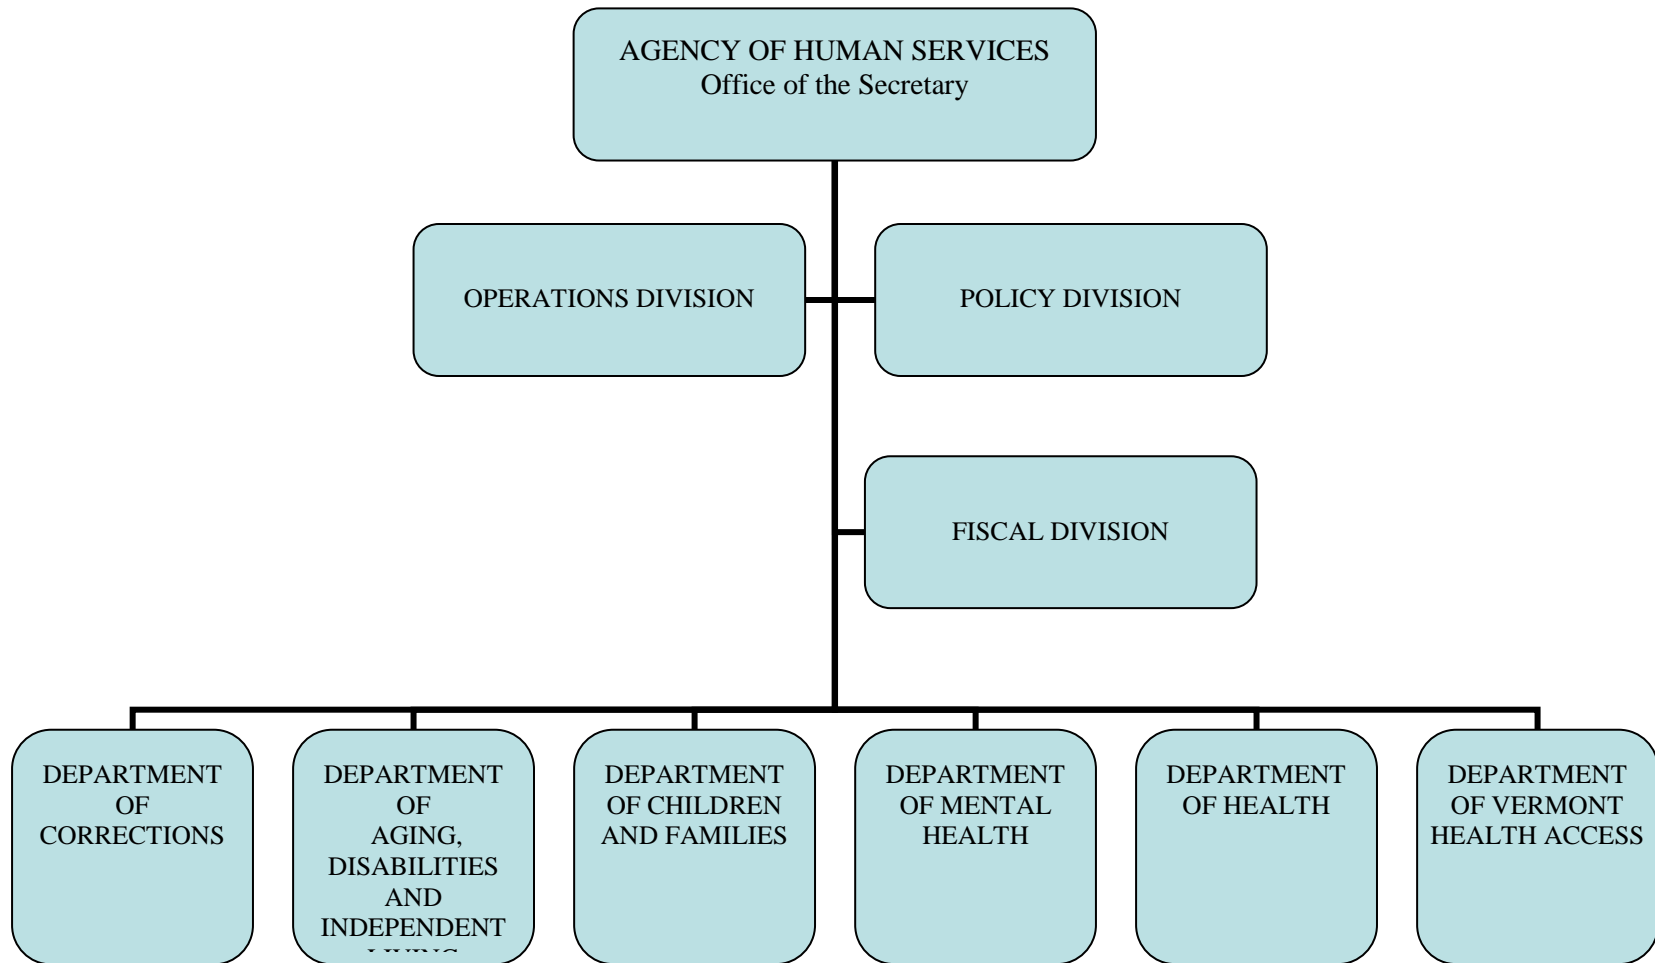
AGENCY OF HUMAN SERVICES
Office of the Secretary

OPERATIONS DIVISION

POLICY DIVISION

FISCAL DIVISION

DEPARTMENT OF CORRECTIONS

DEPARTMENT OF AGING, DISABILITIES AND INDEPENDENT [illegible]

DEPARTMENT OF CHILDREN AND FAMILIES

DEPARTMENT OF MENTAL HEALTH

DEPARTMENT OF HEALTH

DEPARTMENT OF VERMONT HEALTH ACCESS